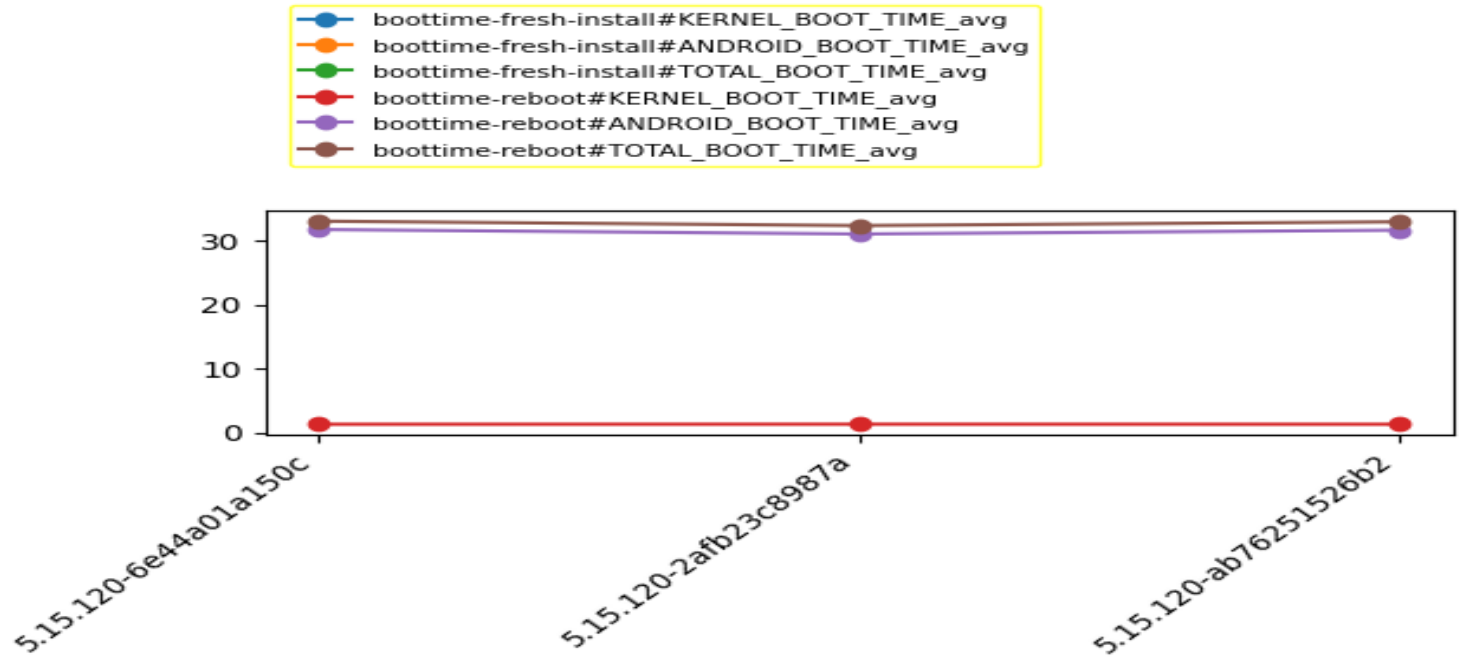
boottime-fresh-install#KERNEL_BOOT_TIME_avg
boottime-fresh-install#ANDROID_BOOT_TIME_avg
boottime-fresh-install#TOTAL_BOOT_TIME_avg
boottime-reboot#KERNEL_BOOT_TIME_avg
boottime-reboot#ANDROID_BOOT_TIME_avg
boottime-reboot#TOTAL_BOOT_TIME_avg

30
20
10
0

5.15.120-6e44a01a150c
5.15.120-2afb23c8987a
5.15.120-ab7625l526b2